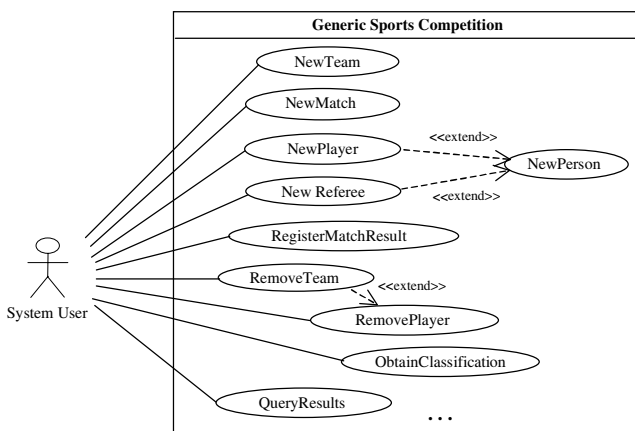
Generic Sports Competition

NewTeam

NewMatch

NewPlayer

<<extend>>

NewPerson

New Referee

<<extend>>

RegisterMatchResult

RemoveTeam

<<extend>>

RemovePlayer

ObtainClassification

QueryResults

...

System User